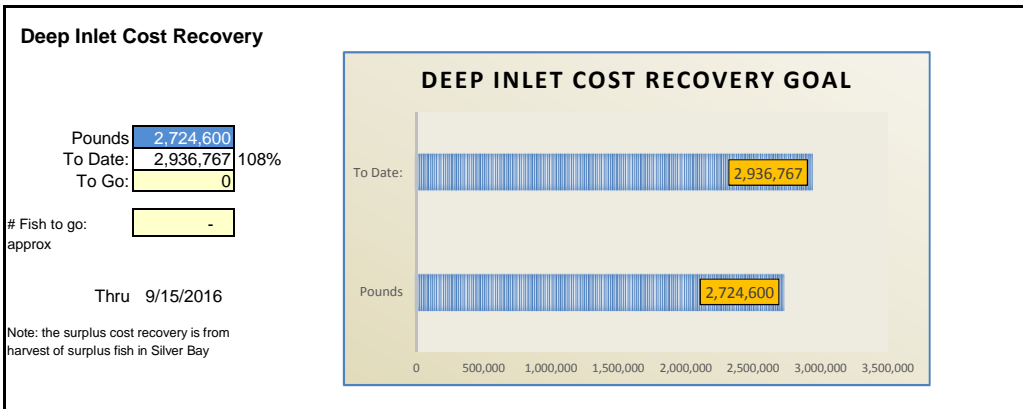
Deep Inlet Cost Recovery

| | | |
|---|---|---|
| Pounds | 2,724,600 | |
| To Date: | 2,936,767 | 108% |
| To Go: | 0 | |

# Fish to go: approx -

Thru 9/15/2016

Note: the surplus cost recovery is from harvest of surplus fish in Silver Bay

DEEP INLET COST RECOVERY GOAL

To Date: 2,936,767

Pounds 2,724,600

0 500,000 1,000,000 1,500,000 2,000,000 2,500,000 3,000,000 3,500,000